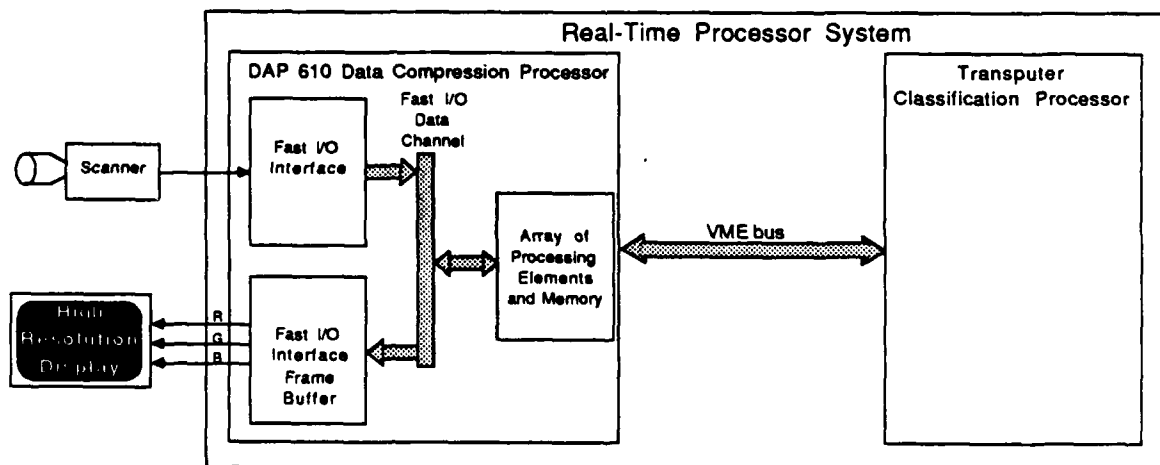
Real-Time Processor System

DAP 610 Data Compression Processor

Scanner

Fast I/O Interface

Fast I/O Data Channel

Array of Processing Elements and Memory

VME bus

Transputer Classification Processor

High Resolution Display

R

G

B

Fast I/O Interface Frame Buffer